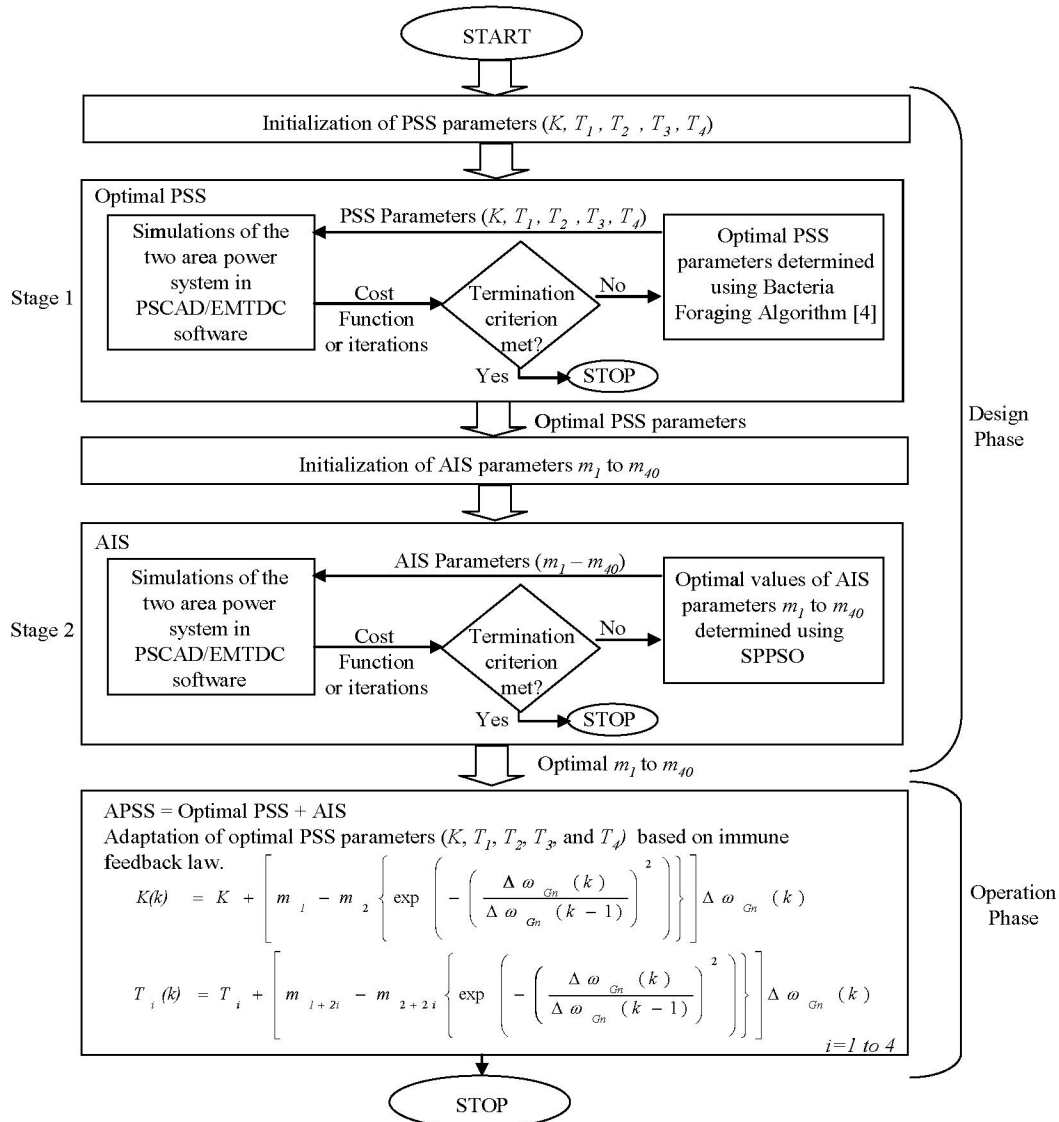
START

Initialization of PSS parameters ($K$, $T_1$ , $T_2$ , $T_3$ , $T_4$)

Optimal PSS

PSS Parameters ($K$, $T_1$ , $T_2$ , $T_3$ , $T_4$)

Simulations of the two area power system in PSCAD/EMTDC software

Cost Function or iterations

Termination criterion met?

No

Optimal PSS parameters determined using Bacteria Foraging Algorithm [4]

Yes

STOP

Stage 1

Optimal PSS parameters

Design Phase

Initialization of AIS parameters $m_1$ to $m_{40}$

AIS

AIS Parameters ($m_1 - m_{40}$)

Simulations of the two area power system in PSCAD/EMTDC software

Cost Function or iterations

Termination criterion met?

No

Optimal values of AIS parameters $m_1$ to $m_{40}$ determined using SPPSO

Yes

STOP

Stage 2

Optimal $m_1$ to $m_{40}$

APSS = Optimal PSS + AIS
Adaptation of optimal PSS parameters ($K$, $T_1$, $T_2$, $T_3$, and $T_4$) based on immune feedback law.

$K(k) = K + \left[ m_1 - m_2 \left\{ \exp \left( - \left( \frac{\Delta \omega_{Gn}(k)}{\Delta \omega_{Gn}(k-1)} \right)^2 \right) \right\} \right] \Delta \omega_{Gn}(k)$

$T_i(k) = T_i + \left[ m_{1+2i} - m_{2+2i} \left\{ \exp \left( - \left( \frac{\Delta \omega_{Gn}(k)}{\Delta \omega_{Gn}(k-1)} \right)^2 \right) \right\} \right] \Delta \omega_{Gn}(k)$

$i=1$ to $4$

Operation Phase

STOP